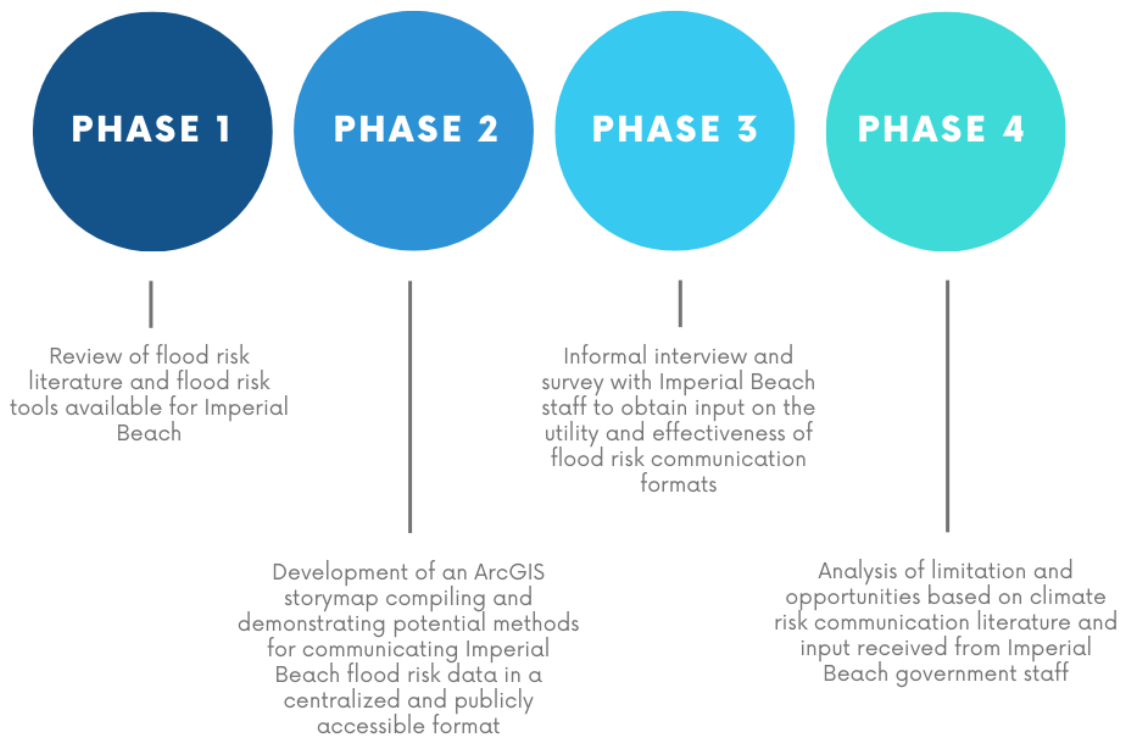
PHASE 1

PHASE 2

PHASE 3

PHASE 4

Review of flood risk literature and flood risk tools available for Imperial Beach

Development of an ArcGIS storymap compiling and demonstrating potential methods for communicating Imperial Beach flood risk data in a centralized and publicly accessible format

Informal interview and survey with Imperial Beach staff to obtain input on the utility and effectiveness of flood risk communication formats

Analysis of limitation and opportunities based on climate risk communication literature and input received from Imperial Beach government staff